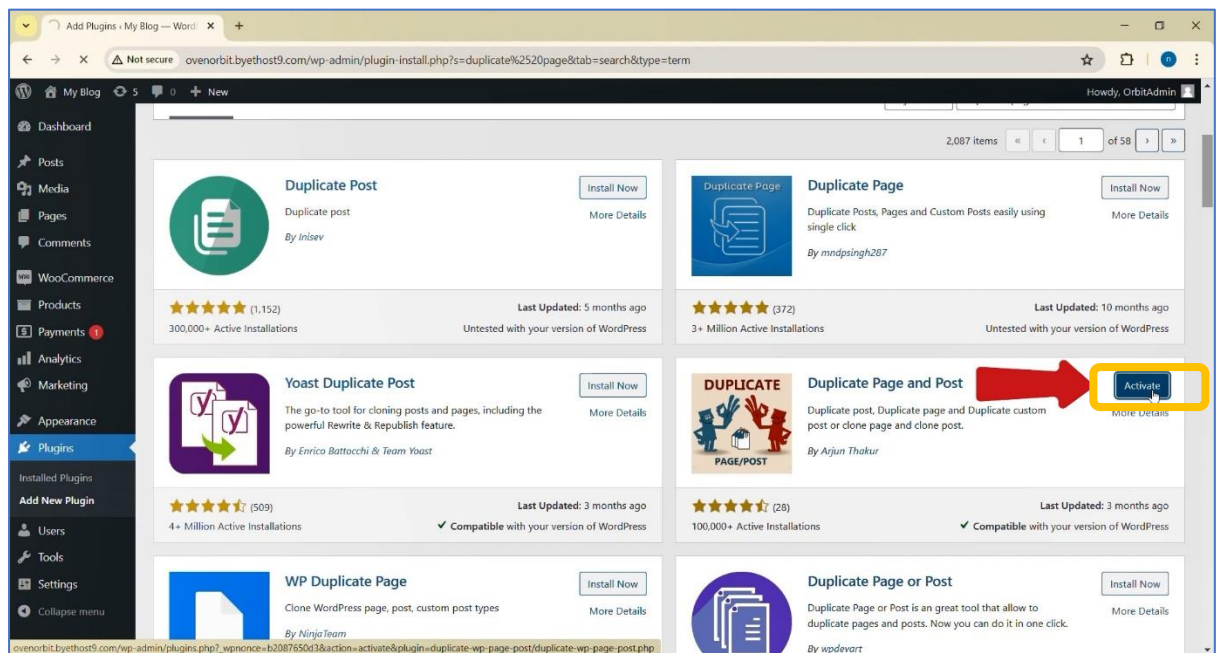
Add Plugins ‹ My Blog — Word

Not secure ovenorbit.byethost9.com/wp-admin/plugin-install.php?s=duplicate%2520page&tab=search&type=term

My Blog 5 0 New

Howdy, OrbitAdmin

Dashboard
Posts
Media
Pages
Comments
WooCommerce
Products
Payments 1
Analytics
Marketing
Appearance
Plugins
Installed Plugins
Add New Plugin
Users
Tools
Settings
Collapse menu

2,087 items « ‹ 1 of 58 › »

Duplicate Post
Duplicate post
By Inisev
Install Now
More Details
(1,152)
300,000+ Active Installations
Last Updated: 5 months ago
Untested with your version of WordPress

Duplicate Page
Duplicate Page
Duplicate Posts, Pages and Custom Posts easily using single click
By mndpsingh287
Install Now
More Details
(372)
3+ Million Active Installations
Last Updated: 10 months ago
Untested with your version of WordPress

Yoast Duplicate Post
The go-to tool for cloning posts and pages, including the powerful Rewrite & Republish feature.
By Enrico Battocchi & Team Yoast
Install Now
More Details
(509)
4+ Million Active Installations
Last Updated: 3 months ago
Compatible with your version of WordPress

DUPLICATE
PAGE/POST
Duplicate Page and Post
Duplicate post, Duplicate page and Duplicate custom post or clone page and clone post.
By Arjun Thakur
Activate
More Details
(28)
100,000+ Active Installations
Last Updated: 3 months ago
Compatible with your version of WordPress

WP Duplicate Page
Clone WordPress page, post, custom post types
By NinjaTeam
Install Now
More Details

Duplicate Page or Post
Duplicate Page or Post is a great tool that allow to duplicate pages and posts. Now you can do it in one click.
By wpdevart
Install Now
More Details

ovenorbit.byethost9.com/wp-admin/plugins.php?_wpnonce=b2087650d3&action=activate&plugin=duplicate-wp-page-post/duplicate-wp-page-post.php